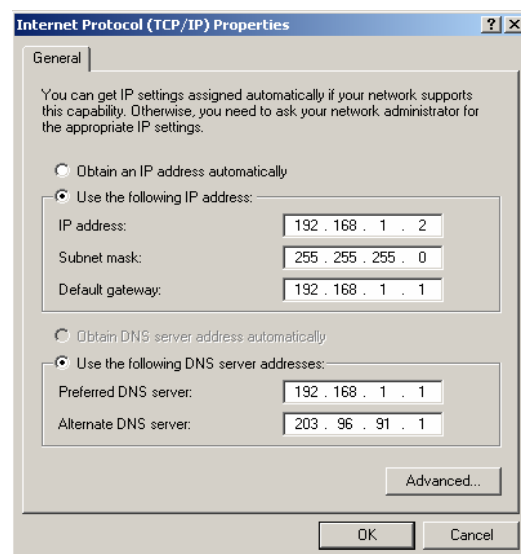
Internet Protocol (TCP/IP) Properties

?
X

General

You can get IP settings assigned automatically if your network supports this capability. Otherwise, you need to ask your network administrator for the appropriate IP settings.

Obtain an IP address automatically

Use the following IP address:

IP address: 192 . 168 . 1 . 2

Subnet mask: 255 . 255 . 255 . 0

Default gateway: 192 . 168 . 1 . 1

Obtain DNS server address automatically

Use the following DNS server addresses:

Preferred DNS server: 192 . 168 . 1 . 1

Alternate DNS server: 203 . 96 . 91 . 1

Advanced...

OK

Cancel